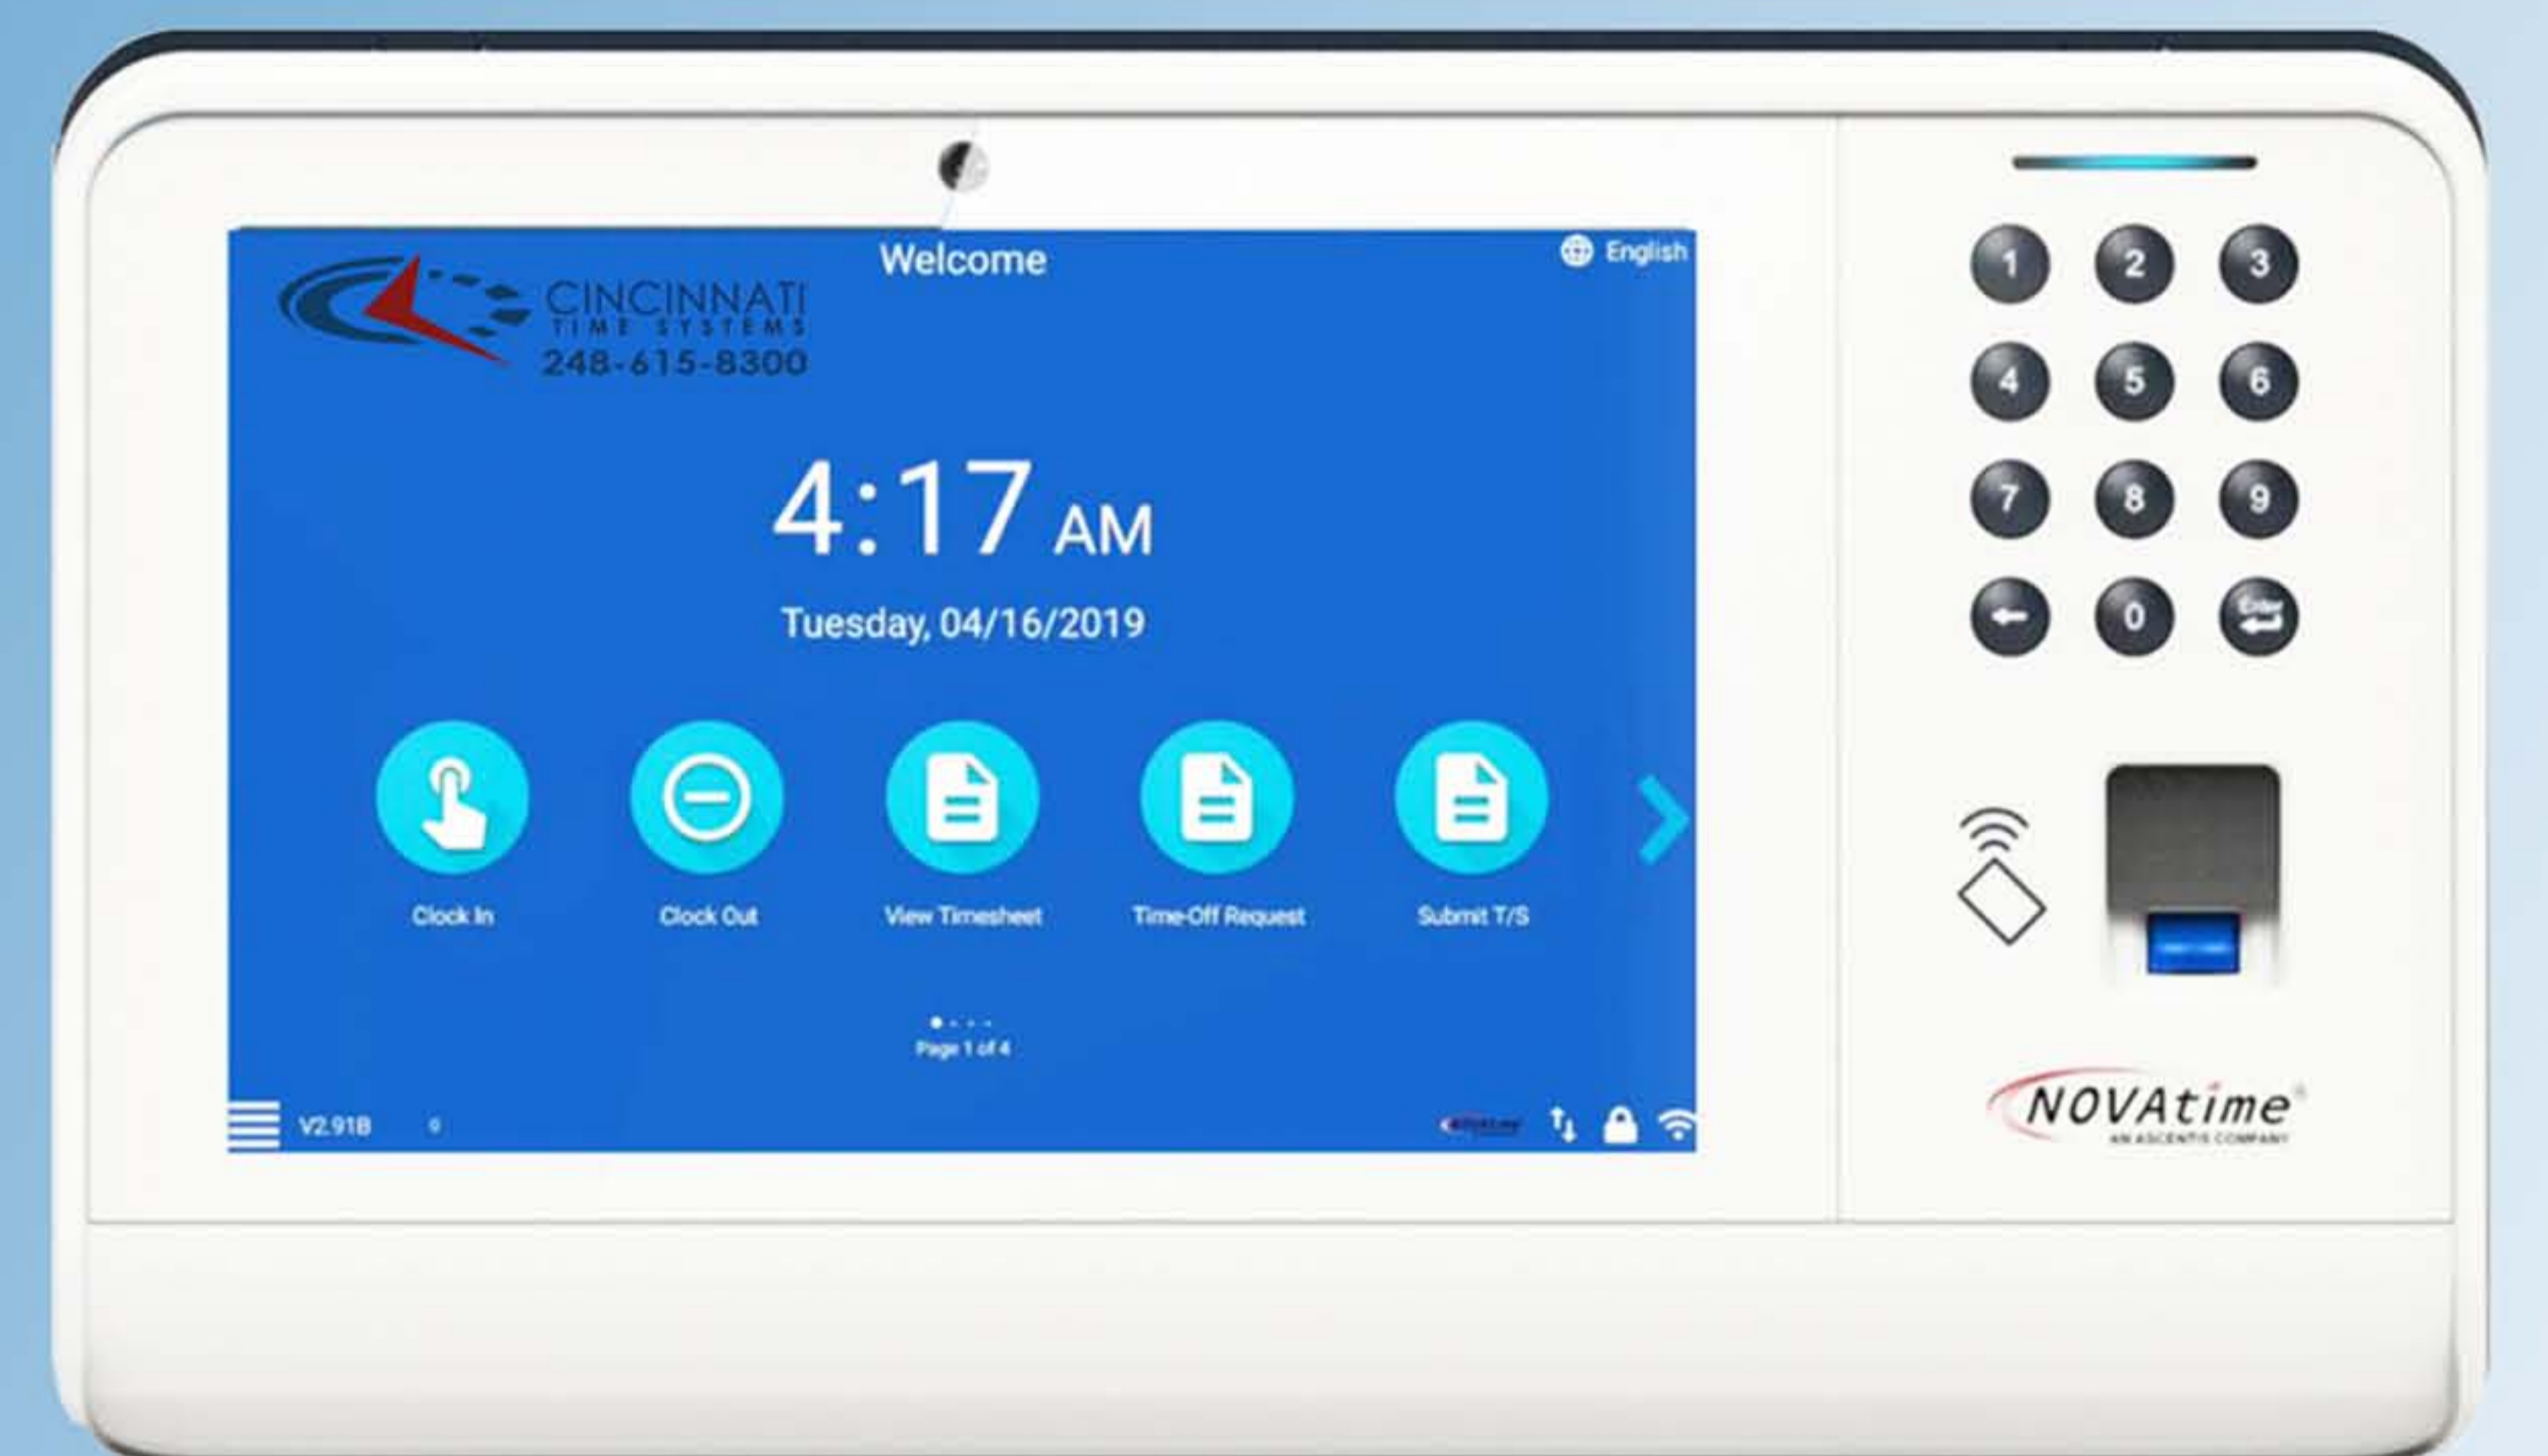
Welcome

English

CINCINNATI
TIME SYSTEMS
248-615-8300

4:17 AM

Tuesday, 04/16/2019

Clock In

Clock Out

View Timesheet

Time-Off Request

Submit T/S

Page 1 of 4

V2.91B

0

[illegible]

1 2 3
4 5 6
7 8 9
0
Enter

NOVAtime
AN ASCENTIS COMPANY